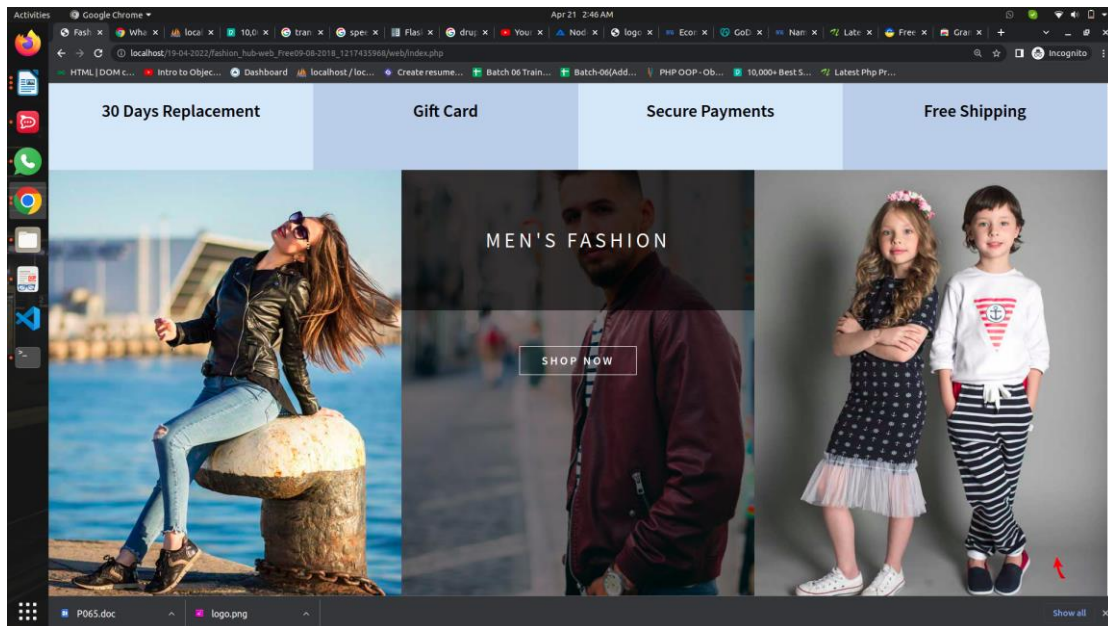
Activities Google Chrome Apr 21 2:46 AM

Fash × Wha × local × 10,0 × tran × spe × Flas × dru × You × Nod × logo × Econ × GoD × Nam × Late × Free × Gra × +

localhost/19-04-2022/fashion_hub-web_Free09-08-2018_1217435968/web/index.php

Incognito

HTML | DOM c... Intro to Objec... Dashboard localhost / loc... Create resume... Batch 06 Train... Batch-06(Add... PHP OOP - Ob... 10,000+ Best S... Latest Php Pr...

30 Days Replacement

Gift Card

Secure Payments

Free Shipping

MEN'S FASHION

SHOP NOW

P065.doc

logo.png

Show all